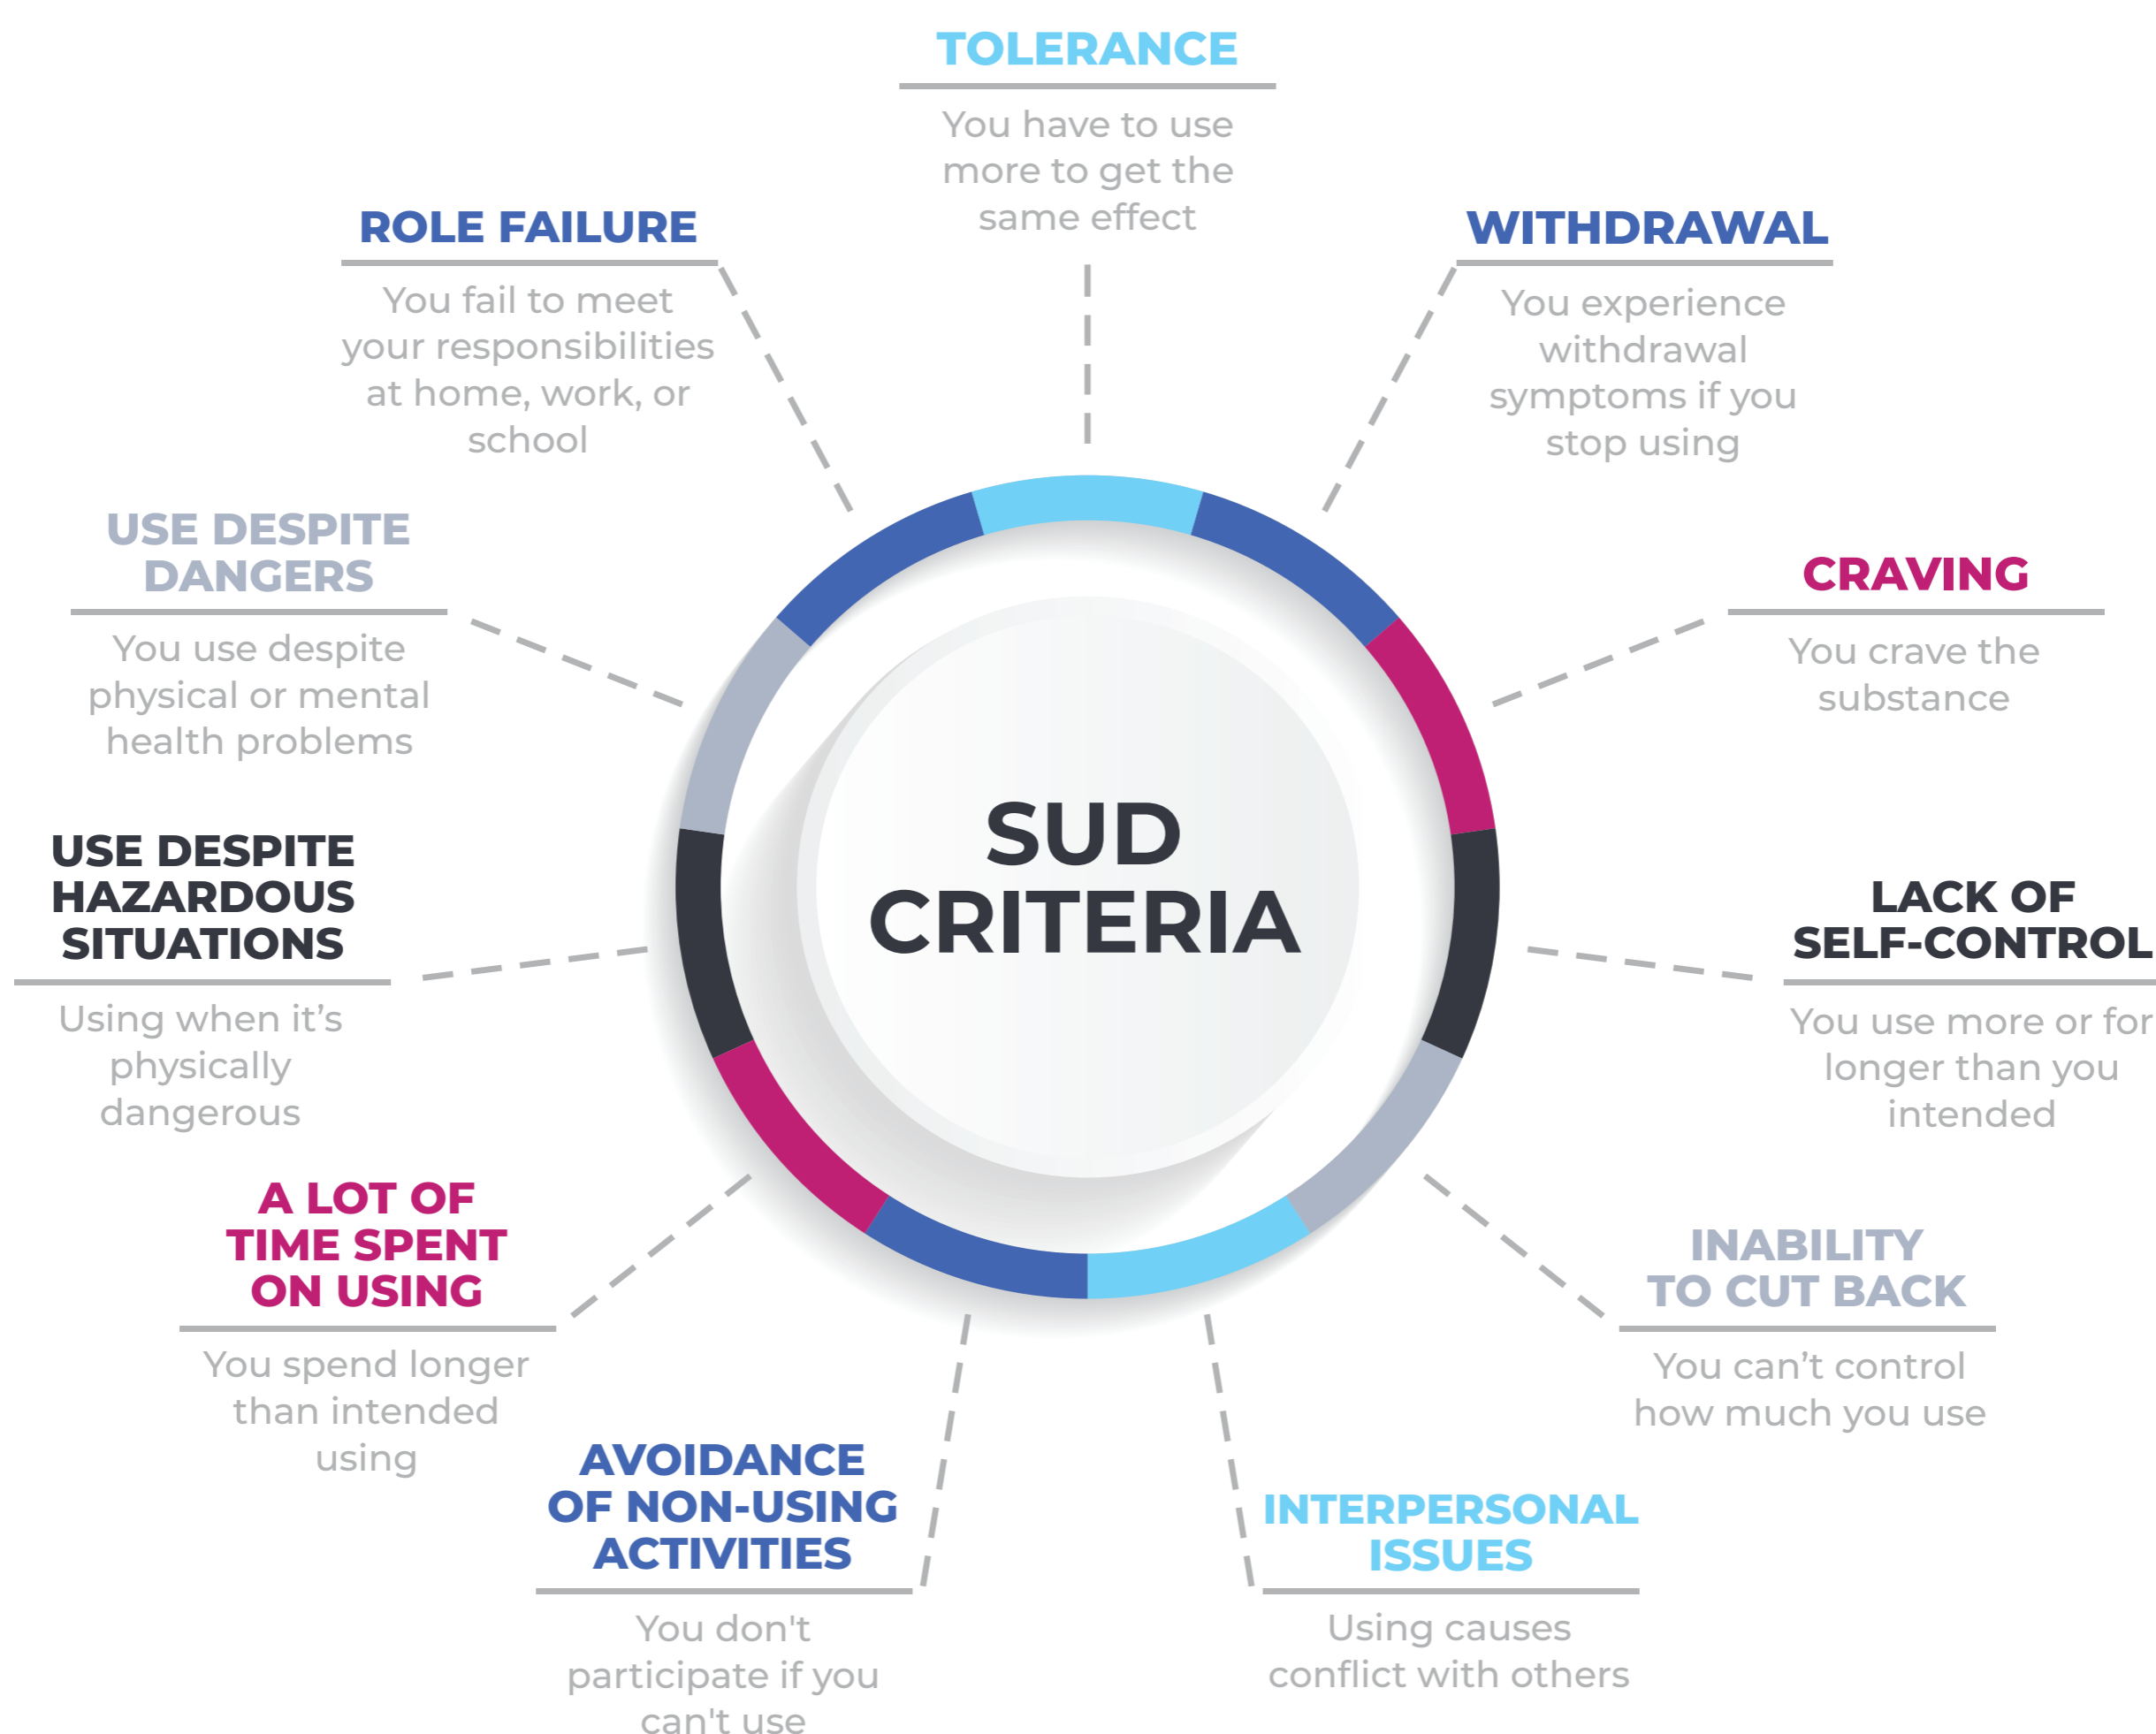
SUD CRITERIA

TOLERANCE

You have to use more to get the same effect

WITHDRAWAL

You experience withdrawal symptoms if you stop using

CRAVING

You crave the substance

LACK OF SELF-CONTROL

You use more or for longer than you intended

INABILITY TO CUT BACK

You can't control how much you use

INTERPERSONAL ISSUES

Using causes conflict with others

AVOIDANCE OF NON-USING ACTIVITIES

You don't participate if you can't use

A LOT OF TIME SPENT ON USING

You spend longer than intended using

USE DESPITE HAZARDOUS SITUATIONS

Using when it's physically dangerous

USE DESPITE DANGERS

You use despite physical or mental health problems

ROLE FAILURE

You fail to meet your responsibilities at home, work, or school